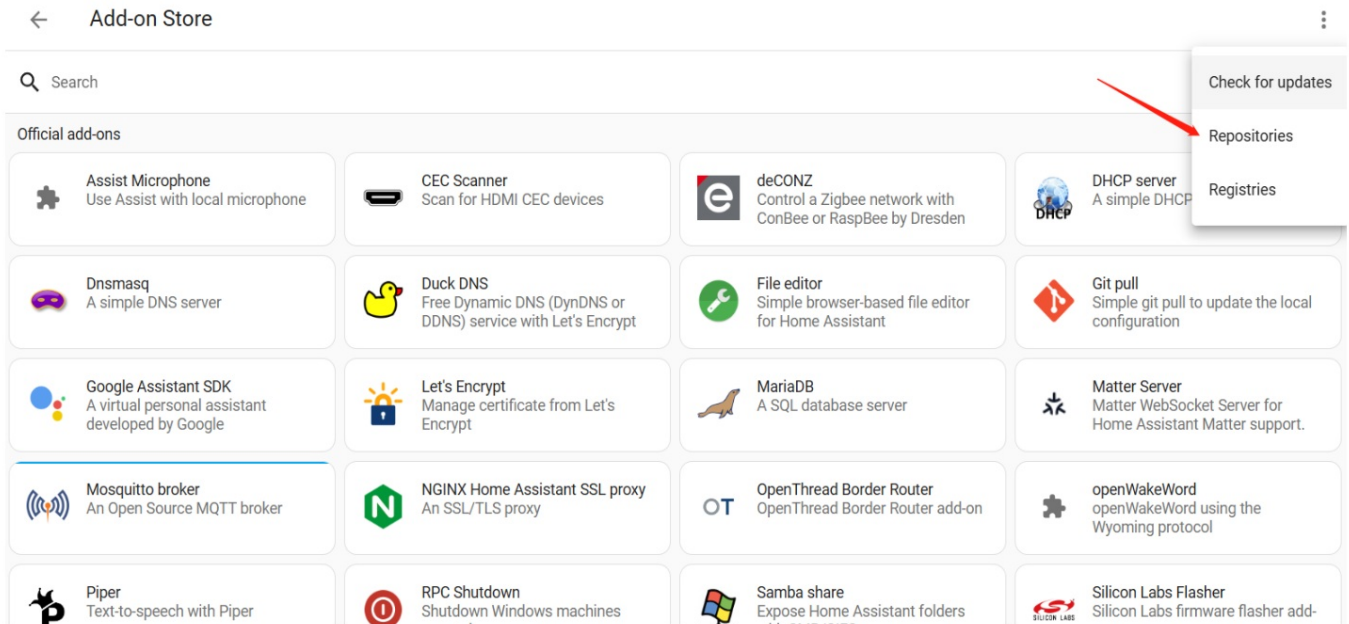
Add-on Store

Search

Check for updates
Repositories
Registries

Official add-ons

Assist Microphone
Use Assist with local microphone

CEC Scanner
Scan for HDMI CEC devices

deCONZ
Control a Zigbee network with ConBee or RaspBee by Dresden

DHCP server
A simple DHCP

Dnsmasq
A simple DNS server

Duck DNS
Free Dynamic DNS (DynDNS or DDNS) service with Let's Encrypt

File editor
Simple browser-based file editor for Home Assistant

Git pull
Simple git pull to update the local configuration

Google Assistant SDK
A virtual personal assistant developed by Google

Let's Encrypt
Manage certificate from Let's Encrypt

MariaDB
A SQL database server

Matter Server
Matter WebSocket Server for Home Assistant Matter support.

Mosquitto broker
An Open Source MQTT broker

NGINX Home Assistant SSL proxy
An SSL/TLS proxy

OpenThread Border Router
OpenThread Border Router add-on

openWakeWord
openWakeWord using the Wyoming protocol

Piper
Text-to-speech with Piper

RPC Shutdown
Shutdown Windows machines

Samba share
Expose Home Assistant folders

Silicon Labs Flasher
Silicon Labs firmware flasher add-